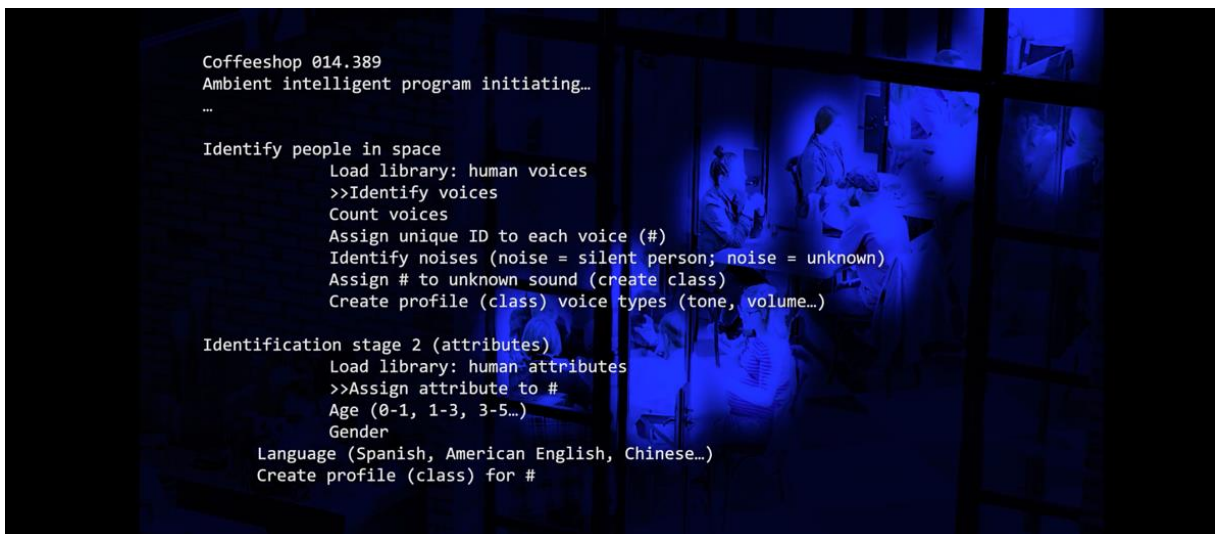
Coffeeshop 014.389
Ambient intelligent program initiating…
…

Identify people in space
Load library: human voices
>>Identify voices
Count voices
Assign unique ID to each voice (#)
Identify noises (noise = silent person; noise = unknown)
Assign # to unknown sound (create class)
Create profile (class) voice types (tone, volume…)

Identification stage 2 (attributes)
Load library: human attributes
>>Assign attribute to #
Age (0-1, 1-3, 3-5…)
Gender
Language (Spanish, American English, Chinese…)
Create profile (class) for #